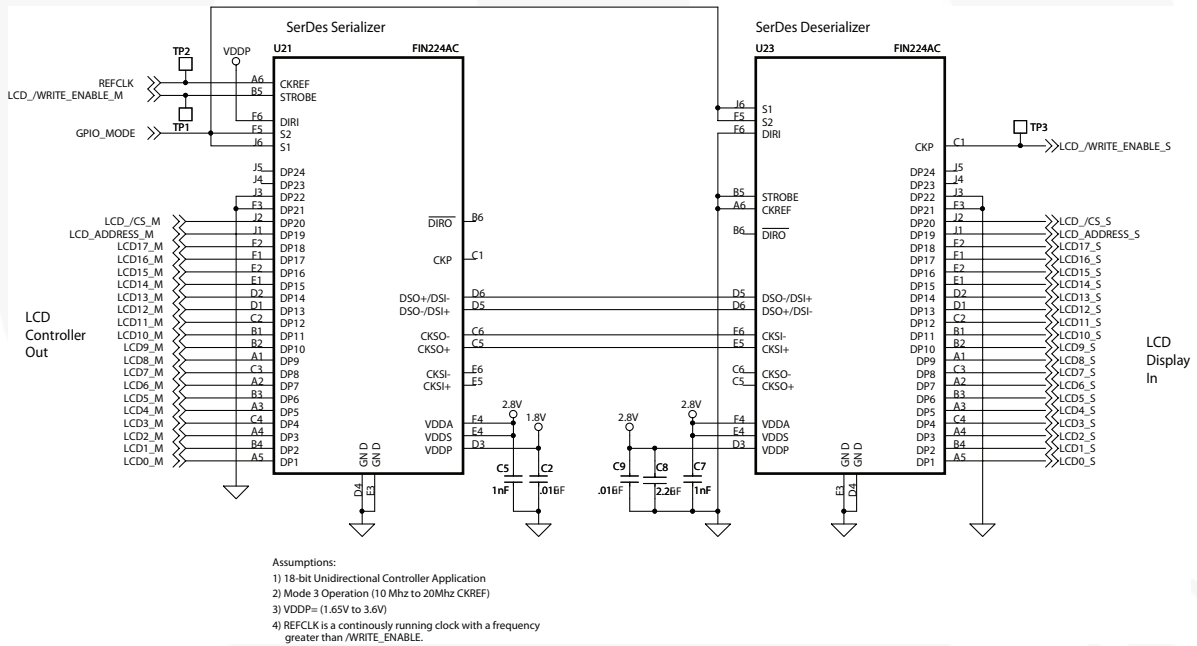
SerDes Serializer

U21 FIN224AC

TP2
VDDP
REFCLK
LCD_/WRITE_ENABLE_M
TP1
GPIO_MODE

A6 CKREF
B5 STROBE
F6 DIRI
F5 S2
J6 S1
J5 DP24
J4 DP23
J3 DP22
F3 DP21
J2 DP20
J1 DP19
F2 DP18
F1 DP17
E2 DP16
E1 DP15
D2 DP14
D1 DP13
C2 DP12
B1 DP11
B2 DP10
A1 DP9
C3 DP8
A2 DP7
B3 DP6
A3 DP5
C4 DP4
A4 DP3
B4 DP2
A5 DP1

LCD_/CS_M
LCD_ADDRESS_M
LCD17_M
LCD16_M
LCD15_M
LCD14_M
LCD13_M
LCD12_M
LCD11_M
LCD10_M
LCD9_M
LCD8_M
LCD7_M
LCD6_M
LCD5_M
LCD4_M
LCD3_M
LCD2_M
LCD1_M
LCD0_M

LCD Controller Out

$\overline{DIRO}$ B6
CKP C1
DSO+/DSI- D5
DSO-/DSI+ D6
CKSO- C6
CKSO+ C5
CKSI- E6
CKSI+ E5
VDDA F4
VDDS E4
VDDP D3
GND GND
D4 E3

2.8V 1.8V
C5 C2
1nF .01µF

SerDes Deserializer

U23 FIN224AC

J6 S1
F5 S2
F6 DIRI
B5 STROBE
A6 CKREF
B6 $\overline{DIRO}$
D5 DSO-/DSI+
D6 DSO+/DSI-
F6 CKSI-
E5 CKSI+
C6 CKSO-
C5 CKSO+
F4 VDDA
E4 VDDS
D3 VDDP

2.8V 2.8V
C9 C8 C7
.01µF 2.2µF 1nF

CKP C1
TP3
LCD_/WRITE_ENABLE_S

DP24 J5
DP23 J4
DP22 J3
DP21 F3
DP20 J2
DP19 J1
DP18 F2
DP17 F1
DP16 E2
DP15 E1
DP14 D2
DP13 D1
DP12 C2
DP11 B1
DP10 B2
DP9 A1
DP8 C3
DP7 A2
DP6 B3
DP5 A3
DP4 C4
DP3 A4
DP2 B4
DP1 A5
GND GND
E3 D4

LCD_/CS_S
LCD_ADDRESS_S
LCD17_S
LCD16_S
LCD15_S
LCD14_S
LCD13_S
LCD12_S
LCD11_S
LCD10_S
LCD9_S
LCD8_S
LCD7_S
LCD6_S
LCD5_S
LCD4_S
LCD3_S
LCD2_S
LCD1_S
LCD0_S

LCD Display In

Assumptions:
1) 18-bit Unidirectional Controller Application
2) Mode 3 Operation (10 Mhz to 20Mhz CKREF)
3) VDDP= (1.65V to 3.6V)
4) REFCLK is a continously running clock with a frequency greater than /WRITE_ENABLE.